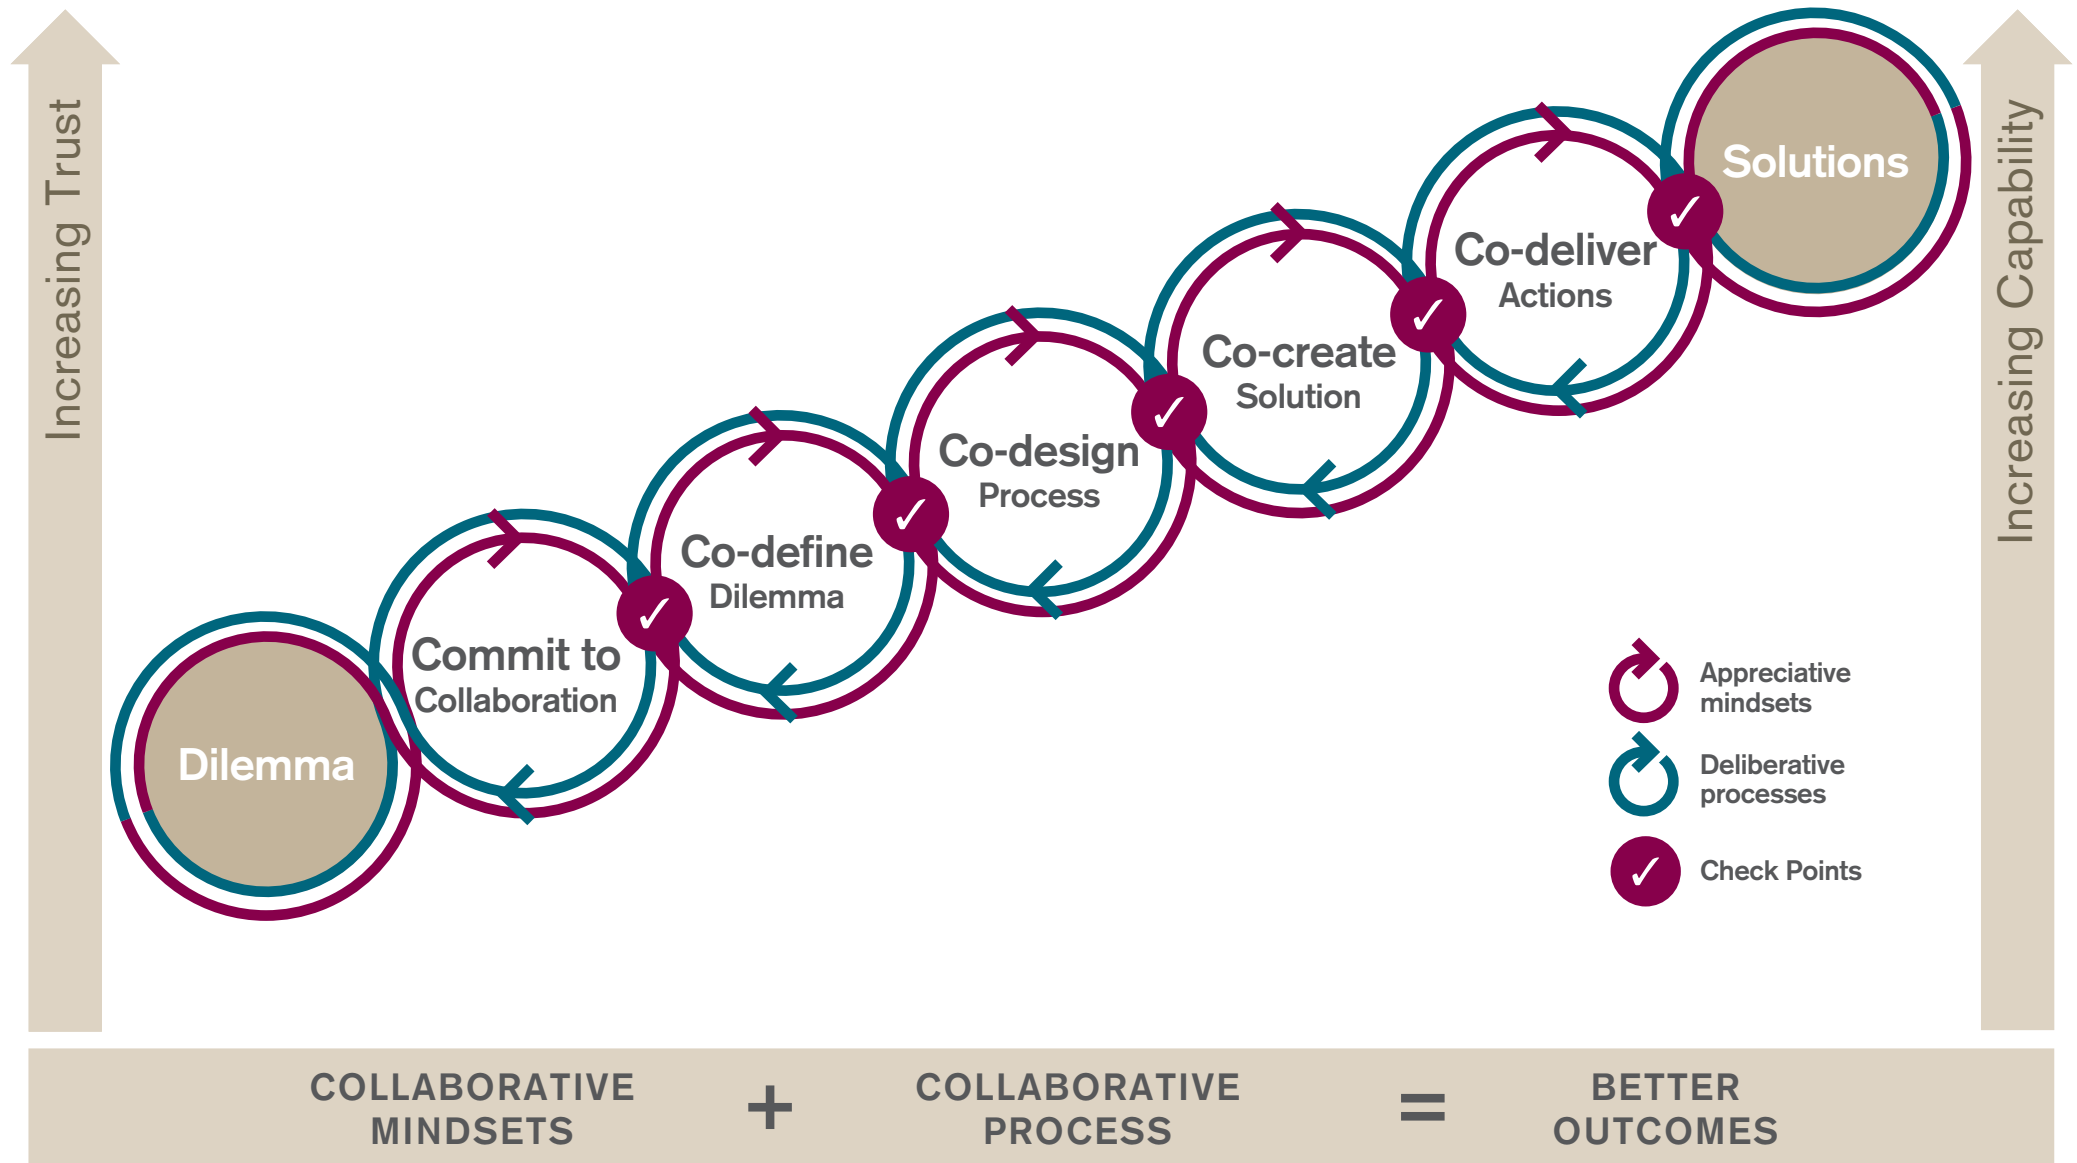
Increasing Trust

Dilemma

Commit to Collaboration

Co-define Dilemma

Co-design Process

Co-create Solution

Co-deliver Actions

Solutions

Increasing Capability

Appreciative mindsets

Deliberative processes

Check Points

COLLABORATIVE MINDSETS + COLLABORATIVE PROCESS = BETTER OUTCOMES